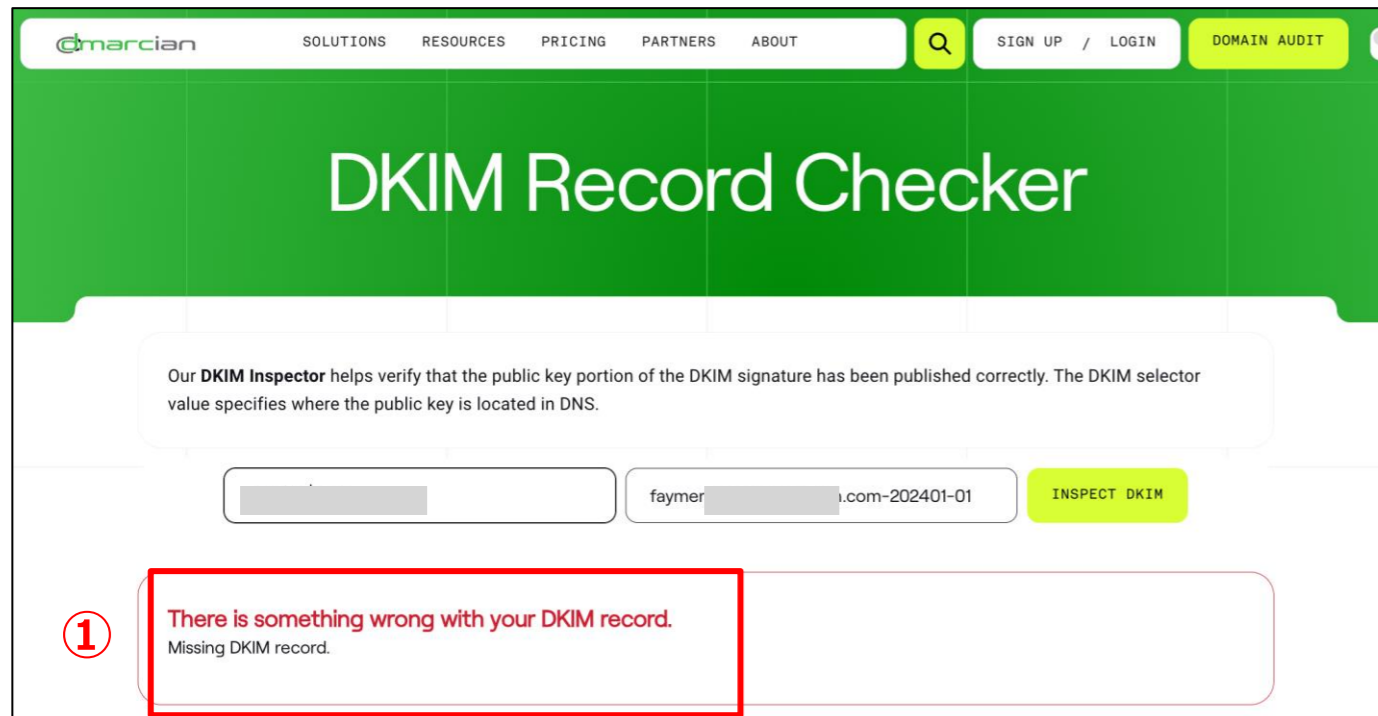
dmarcian SOLUTIONS RESOURCES PRICING PARTNERS ABOUT

SIGN UP / LOGIN

DOMAIN AUDIT

DKIM Record Checker

Our **DKIM Inspector** helps verify that the public key portion of the DKIM signature has been published correctly. The DKIM selector value specifies where the public key is located in DNS.

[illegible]

faymer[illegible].com-202401-01

INSPECT DKIM

①

There is something wrong with your DKIM record.
Missing DKIM record.